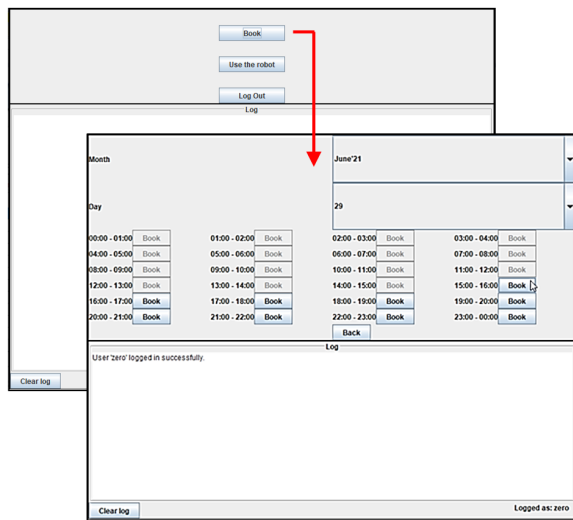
Book

Use the robot

Log Out

Log

Clear log

Month

June'21

Day

29

| | | | | | | | |
|---|---|---|---|---|---|---|---|
| 00:00 - 01:00 | Book | 01:00 - 02:00 | Book | 02:00 - 03:00 | Book | 03:00 - 04:00 | Book |
| 04:00 - 05:00 | Book | 05:00 - 06:00 | Book | 06:00 - 07:00 | Book | 07:00 - 08:00 | Book |
| 08:00 - 09:00 | Book | 09:00 - 10:00 | Book | 10:00 - 11:00 | Book | 11:00 - 12:00 | Book |
| 12:00 - 13:00 | Book | 13:00 - 14:00 | Book | 14:00 - 15:00 | Book | 15:00 - 16:00 | Book |
| 16:00 - 17:00 | Book | 17:00 - 18:00 | Book | 18:00 - 19:00 | Book | 19:00 - 20:00 | Book |
| 20:00 - 21:00 | Book | 21:00 - 22:00 | Book | 22:00 - 23:00 | Book | 23:00 - 00:00 | Book |

Back

Log

User 'zero' logged in successfully.

Clear log

Logged as: zero